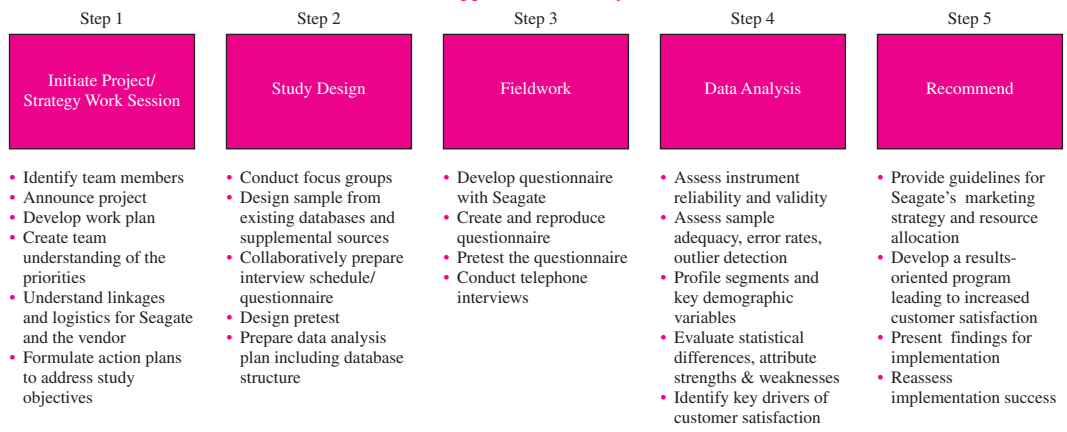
Step 1

Initiate Project/ Strategy Work Session

- Identify team members
- Announce project
- Develop work plan
- Create team understanding of the priorities
- Understand linkages and logistics for Seagate and the vendor
- Formulate action plans to address study objectives

Step 2

Study Design

- Conduct focus groups
- Design sample from existing databases and supplemental sources
- Collaboratively prepare interview schedule/ questionnaire
- Design pretest
- Prepare data analysis plan including database structure

Step 3

Fieldwork

- Develop questionnaire with Seagate
- Create and reproduce questionnaire
- Pretest the questionnaire
- Conduct telephone interviews

Step 4

Data Analysis

- Assess instrument reliability and validity
- Assess sample adequacy, error rates, outlier detection
- Profile segments and key demographic variables
- Evaluate statistical differences, attribute strengths & weaknesses
- Identify key drivers of customer satisfaction

Step 5

Recommend

- Provide guidelines for Seagate's marketing strategy and resource allocation
- Develop a results-oriented program leading to increased customer satisfaction
- Present findings for implementation
- Reassess implementation success